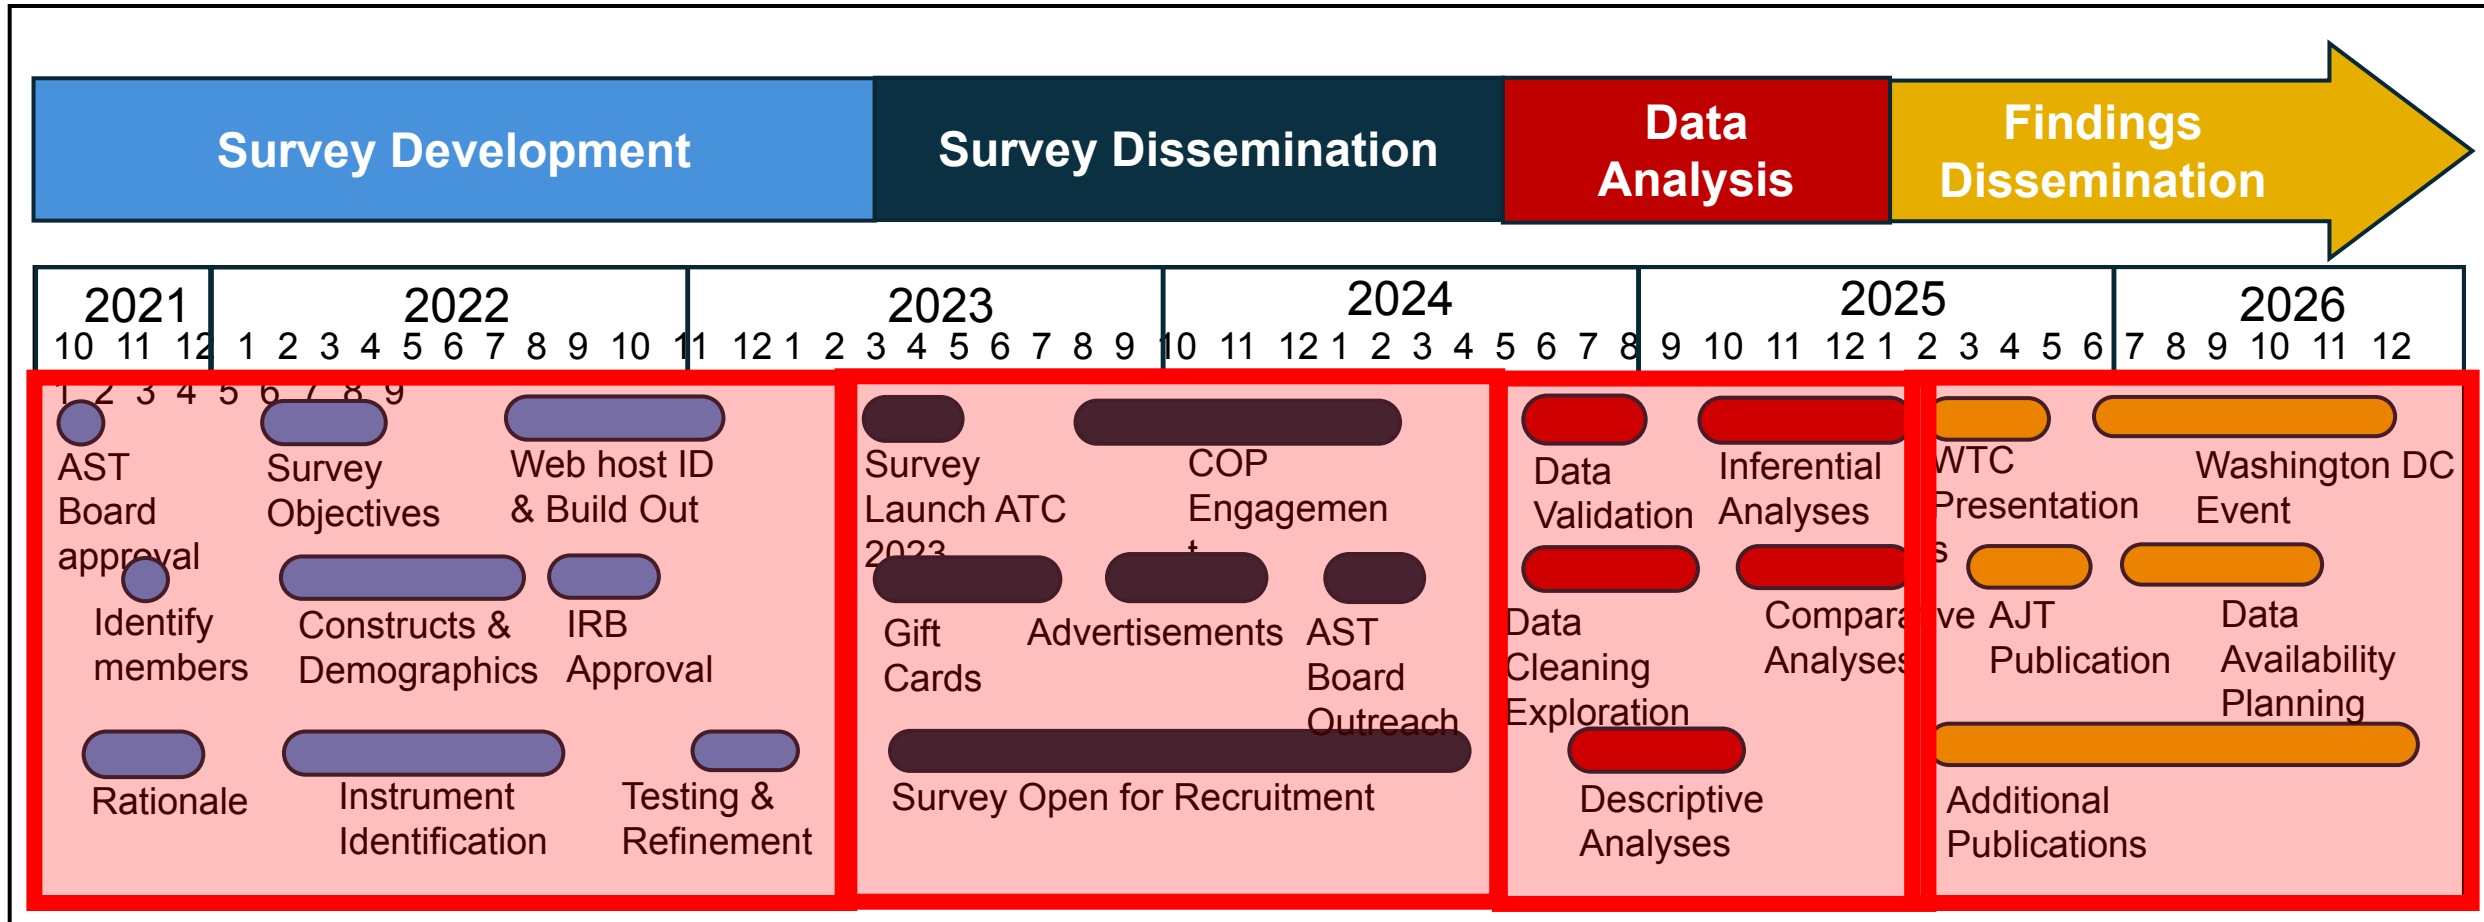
Survey Development

Survey Dissemination

Data Analysis

Findings Dissemination

| 2021 | 2022 | 2023 | 2024 | 2025 | 2026 |
|---|---|---|---|---|---|
| 10 11 12 | 1 2 3 4 5 6 7 8 9 10 11 | 12 1 2 3 4 5 6 7 8 9 | 10 11 12 1 2 3 4 5 6 7 8 | 9 10 11 12 1 2 3 4 5 6 | 7 8 9 10 11 12 |

1 2 3 4 5 6 7 8 9

AST Board approval

Survey Objectives

Web host ID & Build Out

Identify members

Constructs & Demographics

IRB Approval

Rationale

Instrument Identification

Testing & Refinement

Survey Launch ATC 2023

COP Engagement

Gift Cards

Advertisements

AST Board Outreach

Survey Open for Recruitment

Data Validation

Inferential Analyses

Data Cleaning Exploration

Comparative Analyses

Descriptive Analyses

WTC Presentations

Washington DC Event

AJT Publication

Data Availability Planning

Additional Publications